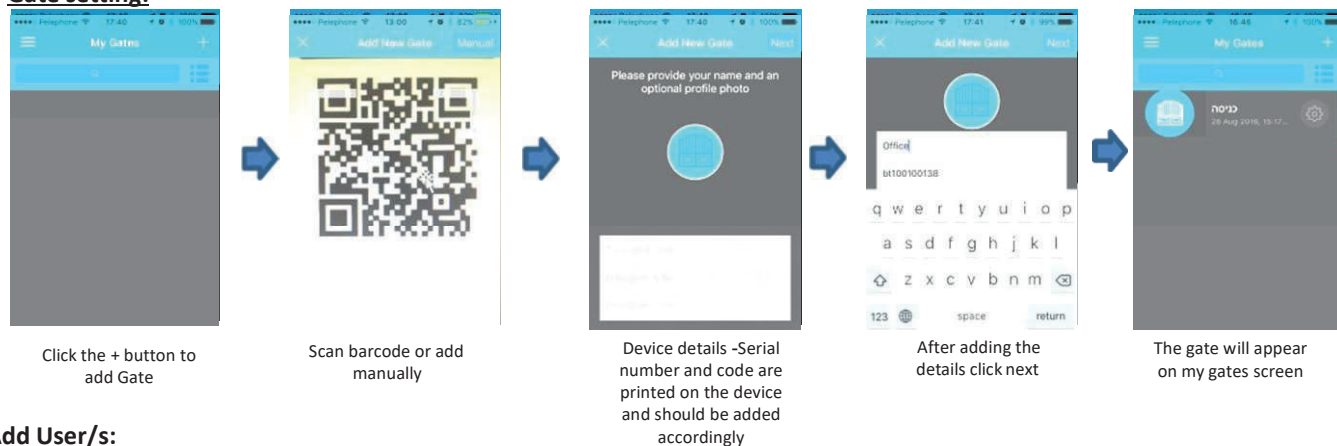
Gate setting:

Pelephone 17:40 100%
My Gates
+

Click the + button to add Gate

Pelephone 13:00 82%
Add New Gate
Manual

Scan barcode or add manually

Pelephone 17:40 100%
Add New Gate
Next
Please provide your name and an optional profile photo

Device details -Serial number and code are printed on the device and should be added accordingly

Pelephone 17:41 99%
Add New Gate
Next
Office
bt100100138
q w e r t y u i o p
a s d f g h j k l
z x c v b n m
123
space
return

After adding the details click next

Pelephone 16:46 100%
My Gates
כניסה
28 Aug 2016, 15:17...

The gate will appear on my gates screen

Add User/s: